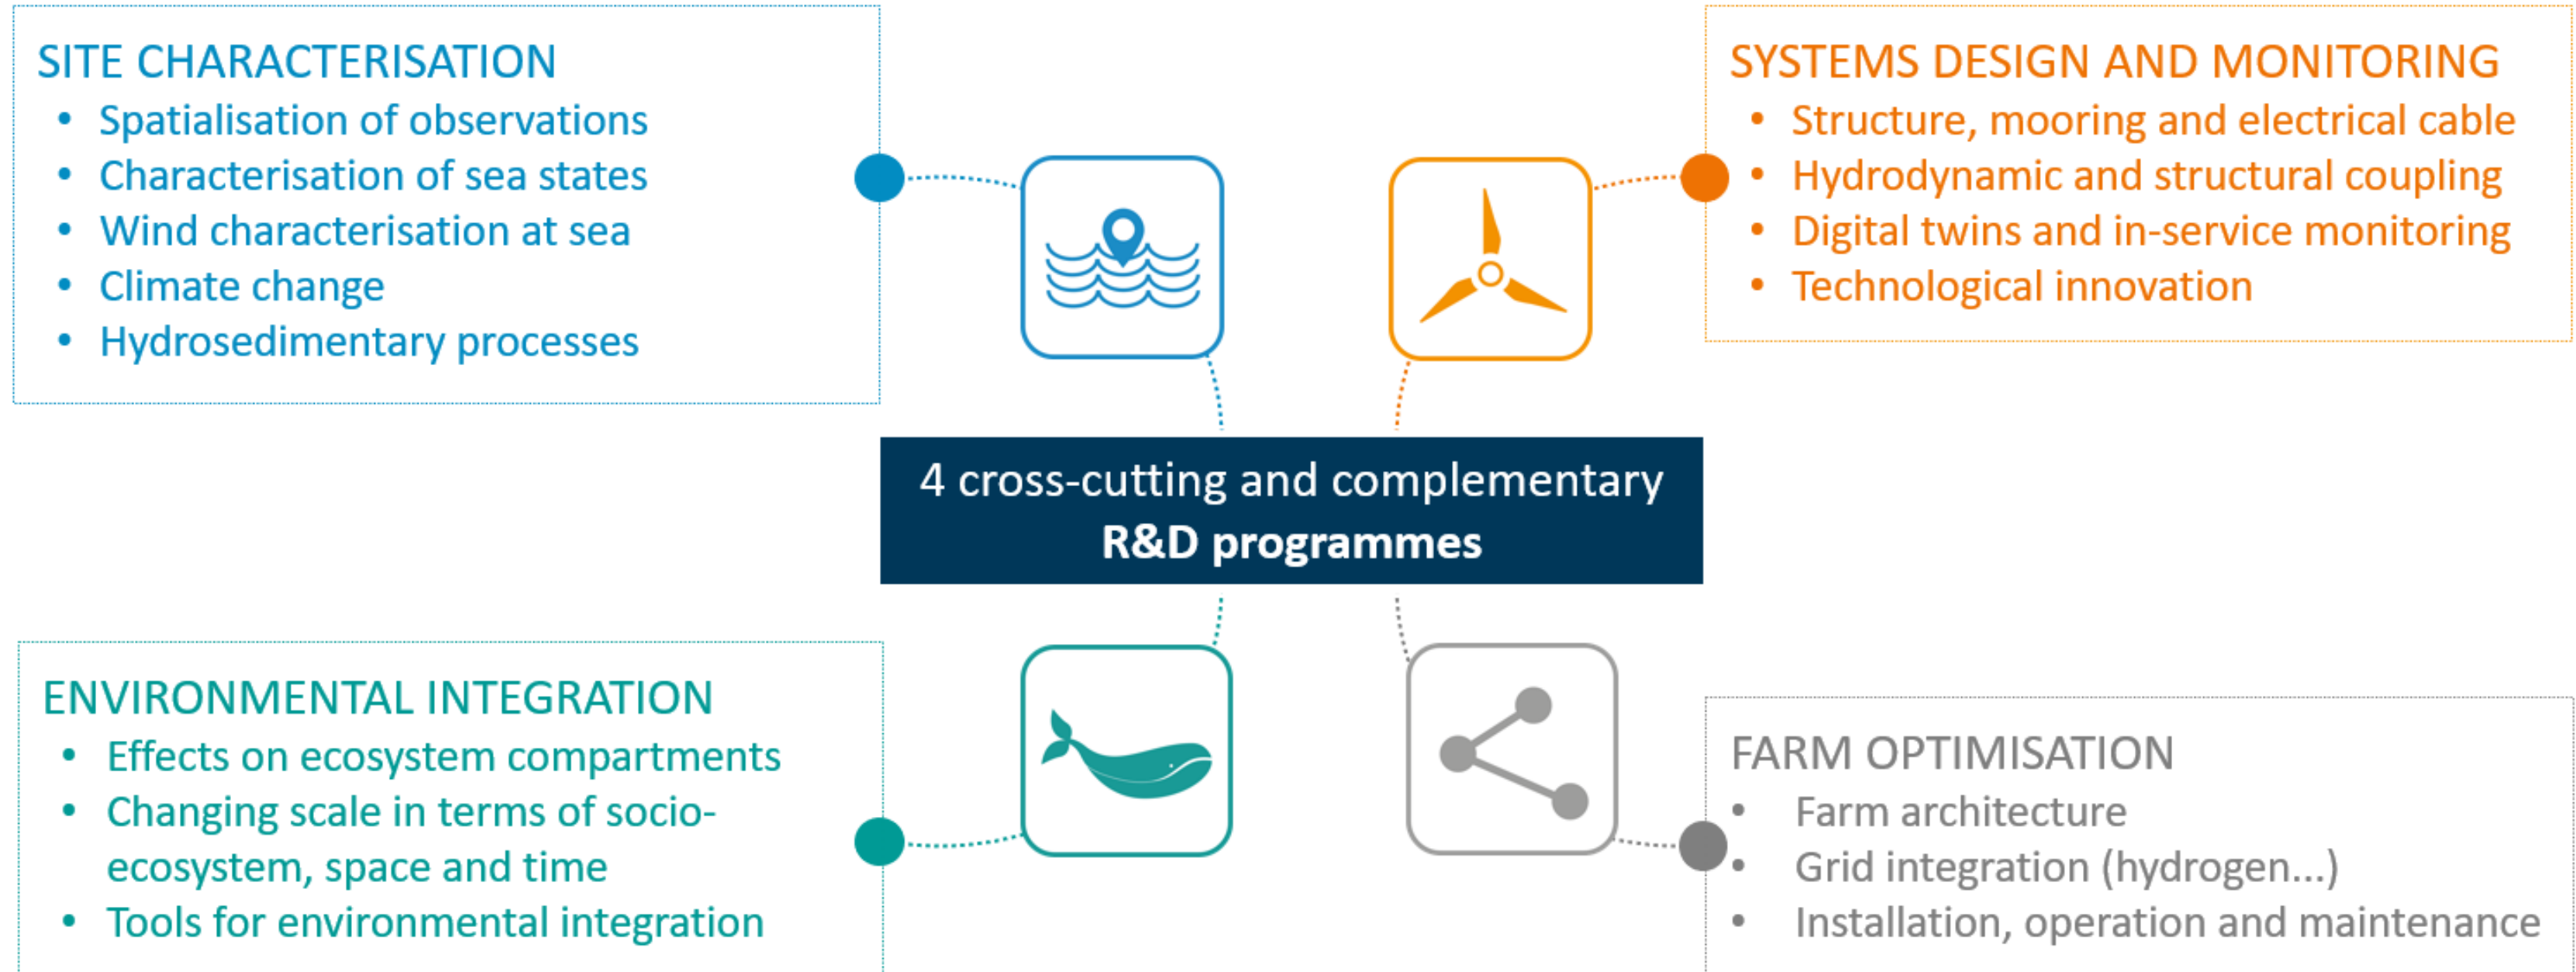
SITE CHARACTERISATION
• Spatialisation of observations
• Characterisation of sea states
• Wind characterisation at sea
• Climate change
• Hydrosedimentary processes

SYSTEMS DESIGN AND MONITORING
• Structure, mooring and electrical cable
• Hydrodynamic and structural coupling
• Digital twins and in-service monitoring
• Technological innovation

4 cross-cutting and complementary
R&D programmes

ENVIRONMENTAL INTEGRATION
• Effects on ecosystem compartments
• Changing scale in terms of socio-ecosystem, space and time
• Tools for environmental integration

FARM OPTIMISATION
• Farm architecture
• Grid integration (hydrogen...)
• Installation, operation and maintenance